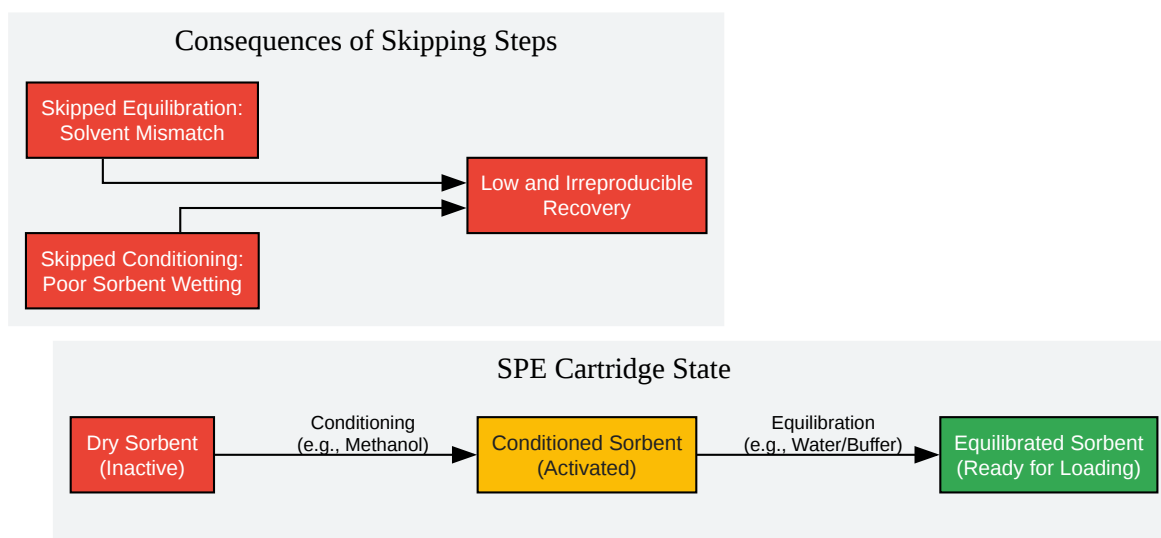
Consequences of Skipping Steps

Skipped Equilibration: Solvent Mismatch

Low and Irreproducible Recovery

Skipped Conditioning: Poor Sorbent Wetting

SPE Cartridge State

Dry Sorbent (Inactive)

Conditioning (e.g., Methanol)

Conditioned Sorbent (Activated)

Equilibration (e.g., Water/Buffer)

Equilibrated Sorbent (Ready for Loading)